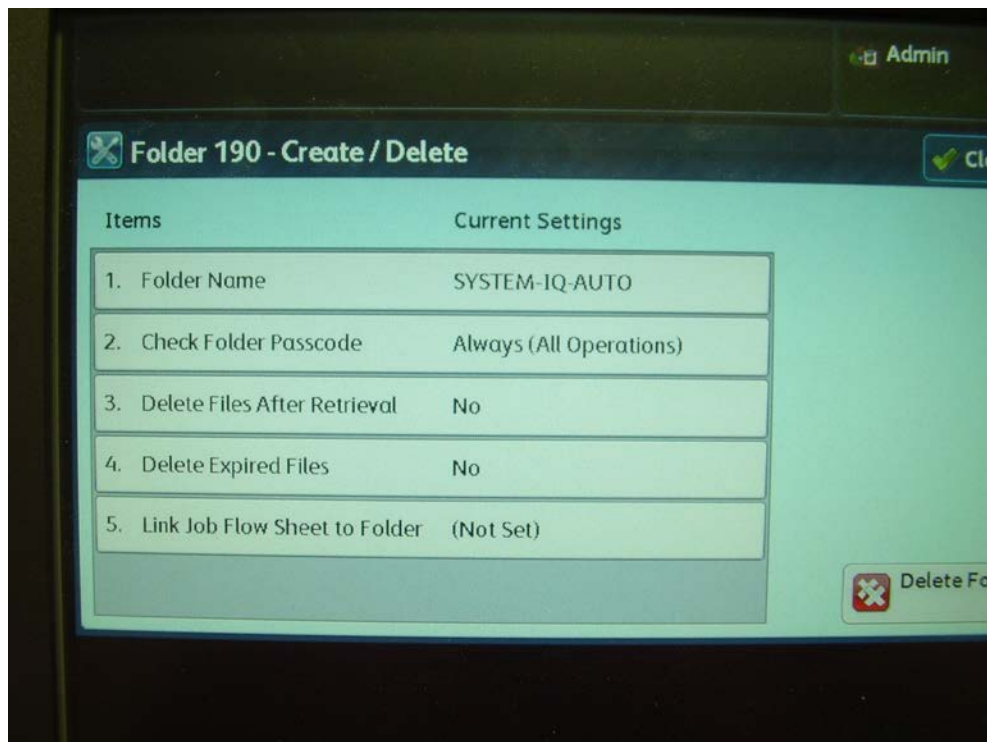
Admin

Folder 190 - Create / Delete

Cl

| Items | Current Settings |
|---|---|
| 1. Folder Name | SYSTEM-IQ-AUTO |
| 2. Check Folder Passcode | Always (All Operations) |
| 3. Delete Files After Retrieval | No |
| 4. Delete Expired Files | No |
| 5. Link Job Flow Sheet to Folder | (Not Set) |

Delete Fo